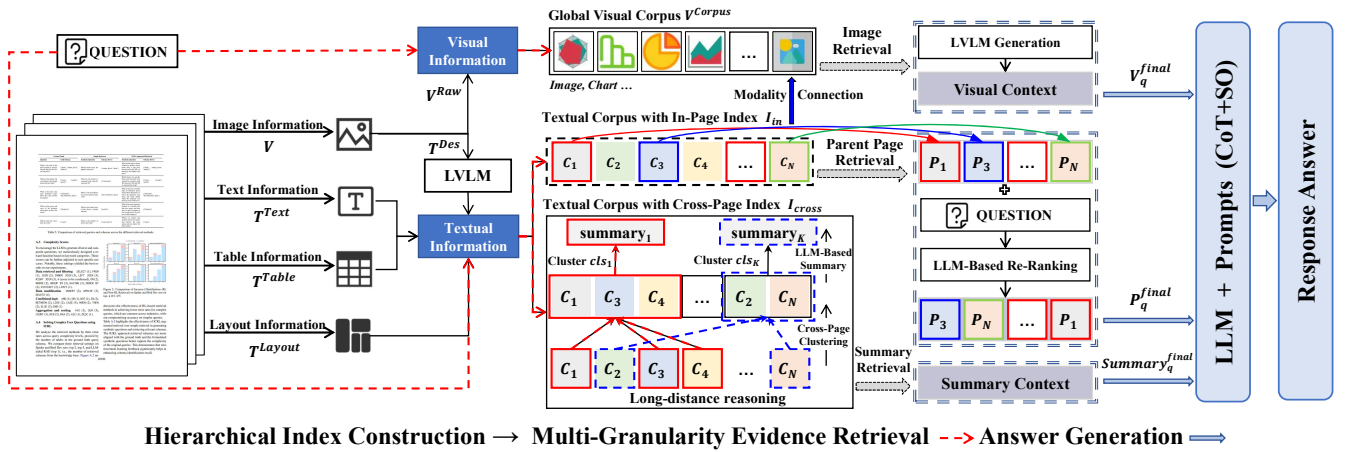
QUESTION

Visual Information

$V^{Raw}$

$T^{Des}$

LVLM

Textual Information

Image Information $V$

Text Information $T^{Text}$

Table Information $T^{Table}$

Layout Information $T^{Layout}$

Global Visual Corpus $V^{Corpus}$

...

Image, Chart ...

Image Retrieval

Modality Connection

Textual Corpus with In-Page Index $I_{in}$

$c_1$ $c_2$ $c_3$ $c_4$ ... $c_N$

Parent Page Retrieval

Textual Corpus with Cross-Page Index $I_{cross}$

summary$_1$

summary$_K$

Cluster $cls_1$

Cluster $cls_K$

LLM-Based Summary

$c_1$ $c_3$ $c_4$ ... $c_2$ $c_N$

Cross-Page Clustering

$c_1$ $c_2$ $c_3$ $c_4$ ... $c_N$

Long-distance reasoning

Summary Retrieval

LVLM Generation

Visual Context

$V_q^{final}$

$P_1$ $P_3$ ... $P_N$

QUESTION

LLM-Based Re-Ranking

$P_3$ $P_N$ ... $P_1$

$P_q^{final}$

Summary Context

$Summary_q^{final}$

LLM + Prompts (CoT+SO)

Response Answer

Hierarchical Index Construction → Multi-Granularity Evidence Retrieval - - → Answer Generation